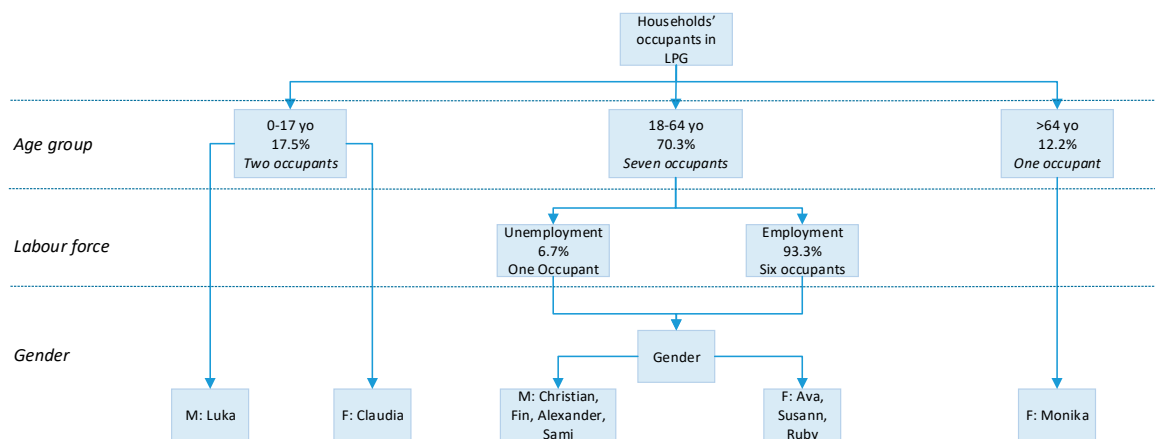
Households' occupants in LPG

Age group

0-17 yo
17.5%
*Two occupants*

18-64 yo
70.3%
*Seven occupants*

>64 yo
12.2%
*One occupant*

Labour force

Unemployment
6.7%
One Occupant

Employment
93.3%
Six occupants

Gender

Gender

M: Luka

F: Claudia

M: Christian, Fin, Alexander, Sami

F: Ava, Susann, Ruby

F: Monika